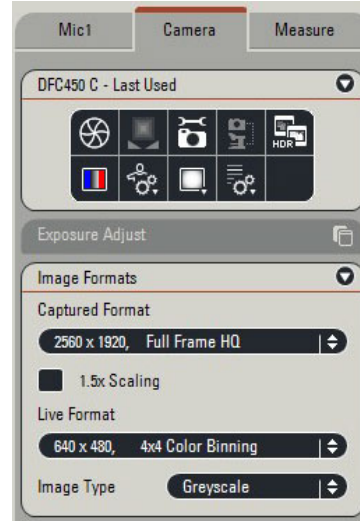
Mic1

Camera

Measure

DFC450 C - Last Used

HDR

Exposure Adjust

Image Formats

Captured Format

2560 x 1920, Full Frame HQ

1.5x Scaling

Live Format

640 x 480, 4x4 Color Binning

Image Type

Greyscale